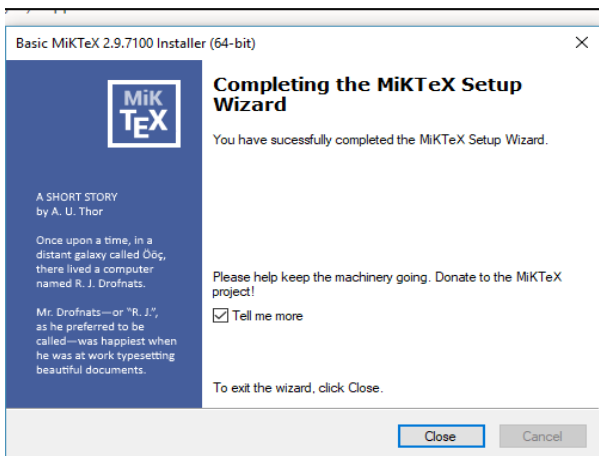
Basic MiKTeX 2.9.7100 Installer (64-bit)

×

MiK
TEX

A SHORT STORY
by A. U. Thor

Once upon a time, in a distant galaxy called Ööç, there lived a computer named R. J. Drofnats.

Mr. Drofnats—or "R. J.", as he preferred to be called—was happiest when he was at work typesetting beautiful documents.

Completing the MiKTeX Setup Wizard

You have sucessfully completed the MiKTeX Setup Wizard.

Please help keep the machinery going. Donate to the MiKTeX project!

Tell me more

To exit the wizard, click Close.

Close

Cancel